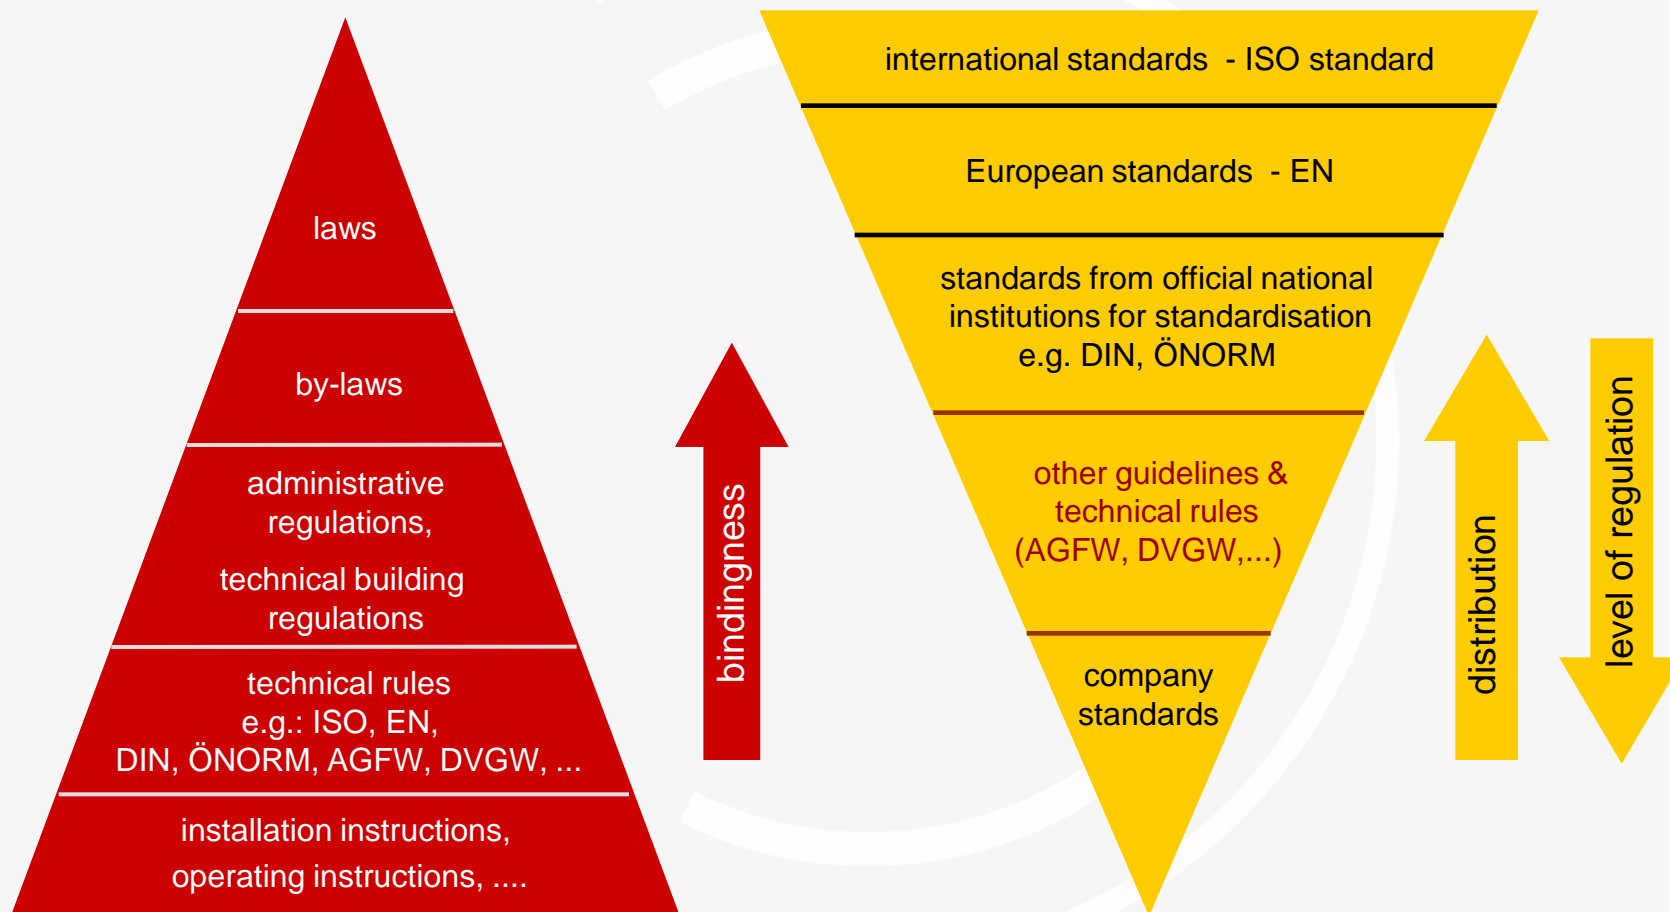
laws

by-laws

administrative regulations,

technical building regulations

technical rules
e.g.: ISO, EN,
DIN, ÖNORM, AGFW, DVGW, ...

installation instructions,
operating instructions, ....

bindingness

international standards - ISO standard

European standards - EN

standards from official national institutions for standardisation
e.g. DIN, ÖNORM

other guidelines & technical rules
(AGFW, DVGW,...)

company standards

distribution

level of regulation